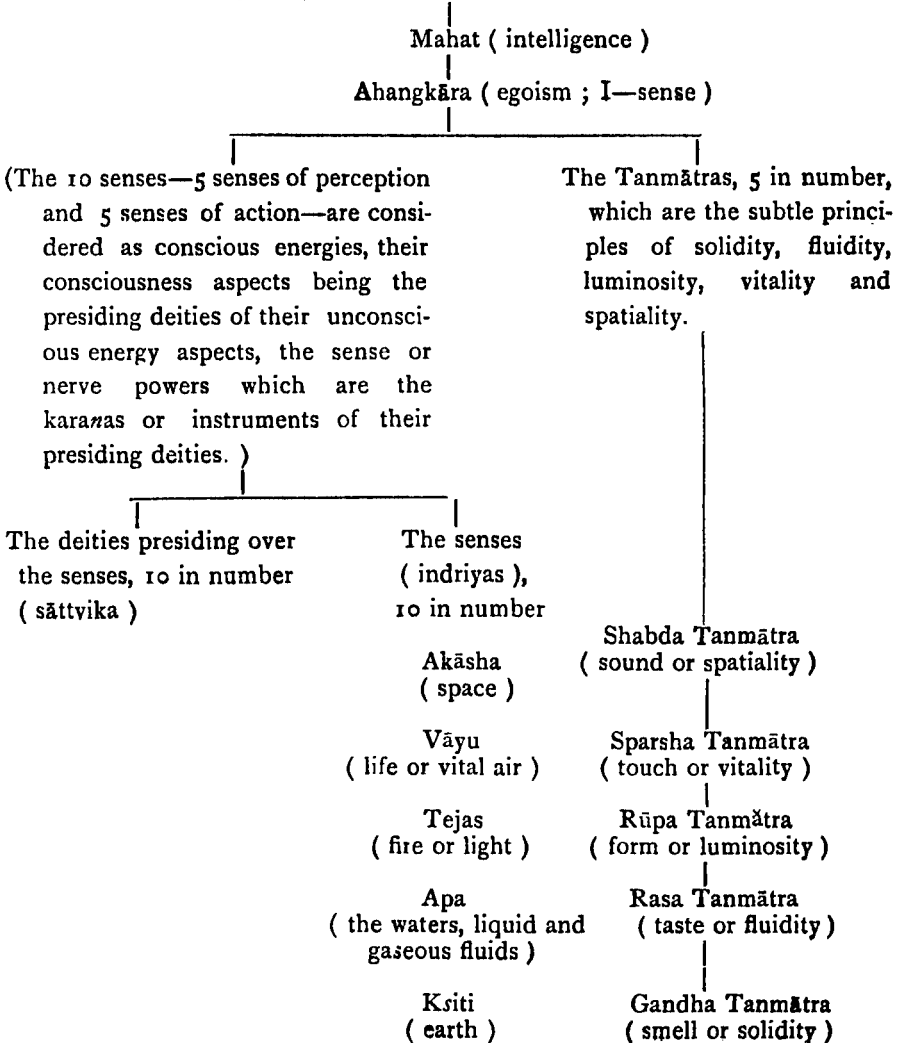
Mahat ( intelligence )

Ahangkāra ( egoism ; I—sense )

(The 10 senses—5 senses of perception and 5 senses of action—are considered as conscious energies, their consciousness aspects being the presiding deities of their unconscious energy aspects, the sense or nerve powers which are the karaṇas or instruments of their presiding deities. )

The Tanmātras, 5 in number, which are the subtle principles of solidity, fluidity, luminosity, vitality and spatiality.

The deities presiding over the senses, 10 in number ( sāttvika )

The senses ( indriyas ), 10 in number

Akāsha ( space )

Vāyu ( life or vital air )

Tejas ( fire or light )

Apa ( the waters, liquid and gaseous fluids )

Kṣiti ( earth )

Shabda Tanmātra ( sound or spatiality )

Sparsha Tanmātra ( touch or vitality )

Rūpa Tanmātra ( form or luminosity )

Rasa Tanmātra ( taste or fluidity )

Gandha Tanmātra ( smell or solidity )